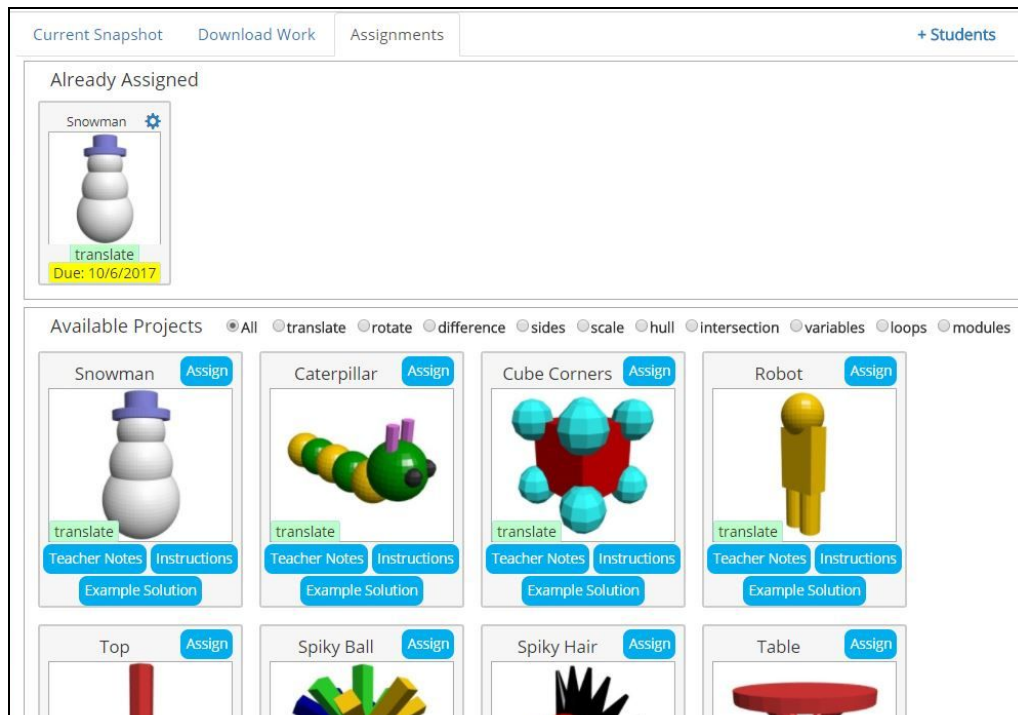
Current Snapshot Download Work Assignments + Students

Already Assigned

Snowman
translate
Due: 10/6/2017

Available Projects All translate rotate difference sides scale hull intersection variables loops modules

Snowman Assign
translate
Teacher Notes Instructions
Example Solution

Caterpillar Assign
translate
Teacher Notes Instructions
Example Solution

Cube Corners Assign
translate
Teacher Notes Instructions
Example Solution

Robot Assign
translate
Teacher Notes Instructions
Example Solution

Top Assign

Spiky Ball Assign

Spiky Hair Assign

Table Assign